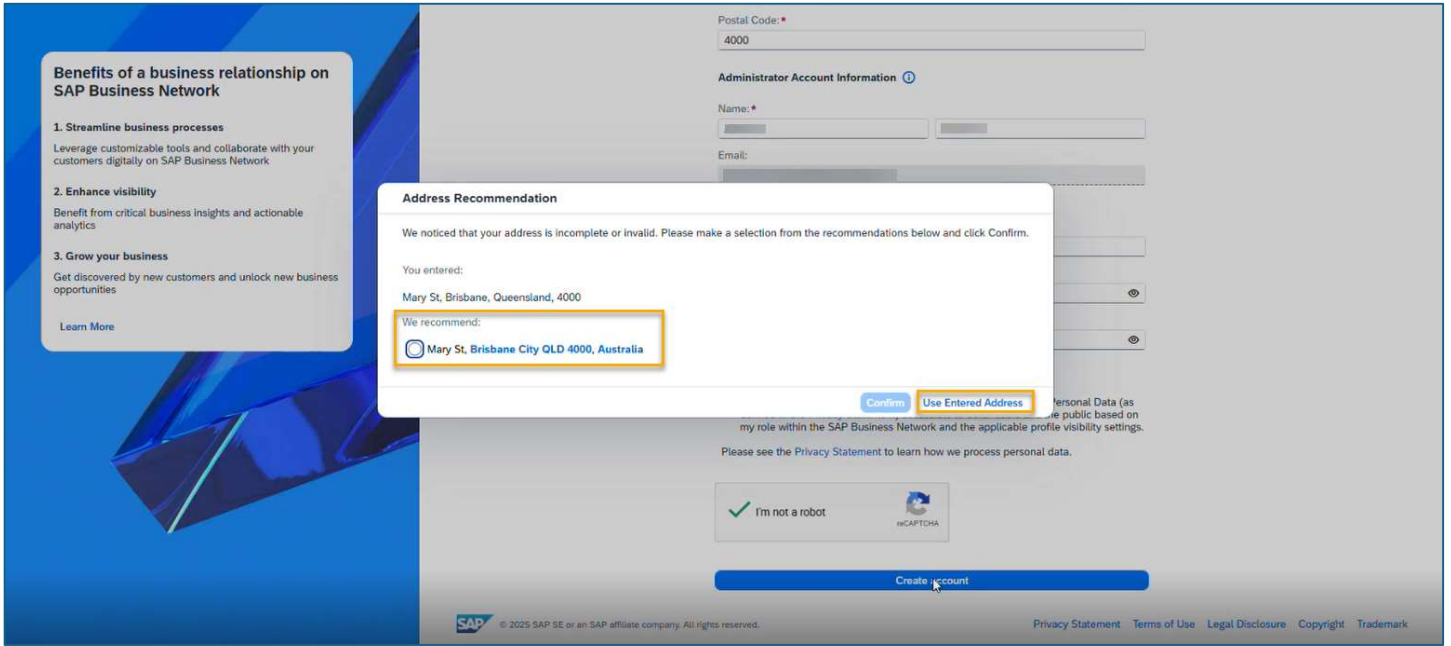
Benefits of a business relationship on SAP Business Network

1. Streamline business processes

Leverage customizable tools and collaborate with your customers digitally on SAP Business Network

2. Enhance visibility

Benefit from critical business insights and actionable analytics

3. Grow your business

Get discovered by new customers and unlock new business opportunities

Learn More

Postal Code: *

4000

Administrator Account Information

Name: *

Email:

Address Recommendation

We noticed that your address is incomplete or invalid. Please make a selection from the recommendations below and click Confirm.

You entered:

Mary St, Brisbane, Queensland, 4000

We recommend:

Mary St, Brisbane City QLD 4000, Australia

Confirm Use Entered Address

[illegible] Personal Data (as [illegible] the public based on my role within the SAP Business Network and the applicable profile visibility settings.

Please see the Privacy Statement to learn how we process personal data.

I'm not a robot

reCAPTCHA

Create account

SAP © 2025 SAP SE or an SAP affiliate company. All rights reserved.

Privacy Statement Terms of Use Legal Disclosure Copyright Trademark